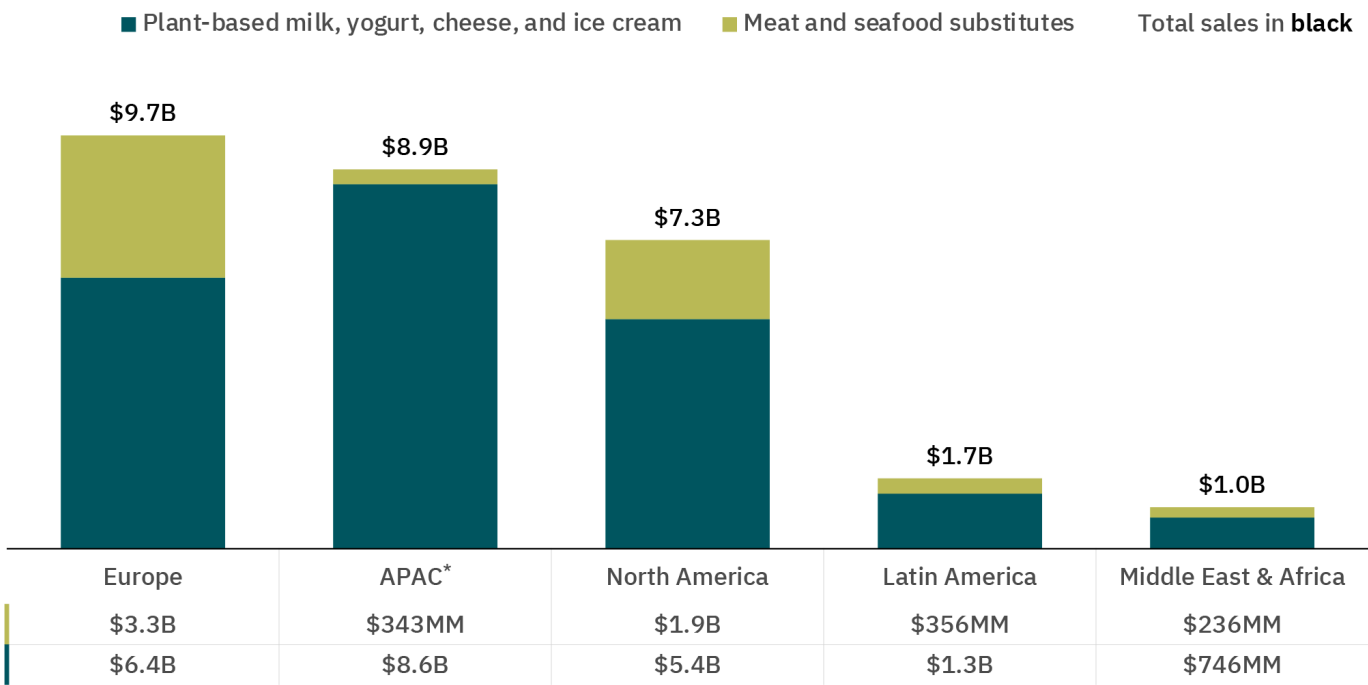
Plant-based milk, yogurt, cheese, and ice cream    Meat and seafood substitutes    Total sales in **black**

$9.7B
$8.9B
$7.3B
$1.7B
$1.0B

| Europe | APAC* | North America | Latin America | Middle East & Africa |
|---|---|---|---|---|
| $3.3B | $343MM | $1.9B | $356MM | $236MM |
| $6.4B | $8.6B | $5.4B | $1.3B | $746MM |